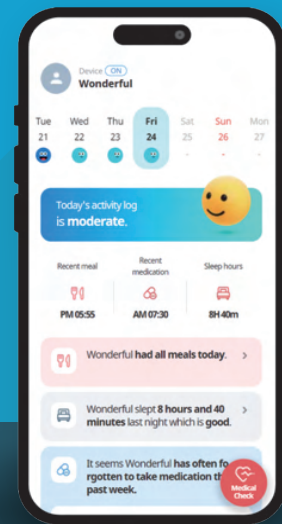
Device ON
Wonderful

Tue 21
Wed 22
Thu 23
Fri 24
Sat 25
Sun 26
Mon 27

Today's activity log is moderate.

Recent meal
PM 05:55

Recent medication
AM 07:30

Sleep hours
8H 40m

Wonderful had all meals today.

Wonderful slept 8 hours and 40 minutes last night which is good.

It seems Wonderful has often fo rgotten to take medication th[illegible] past week.

Medical Check